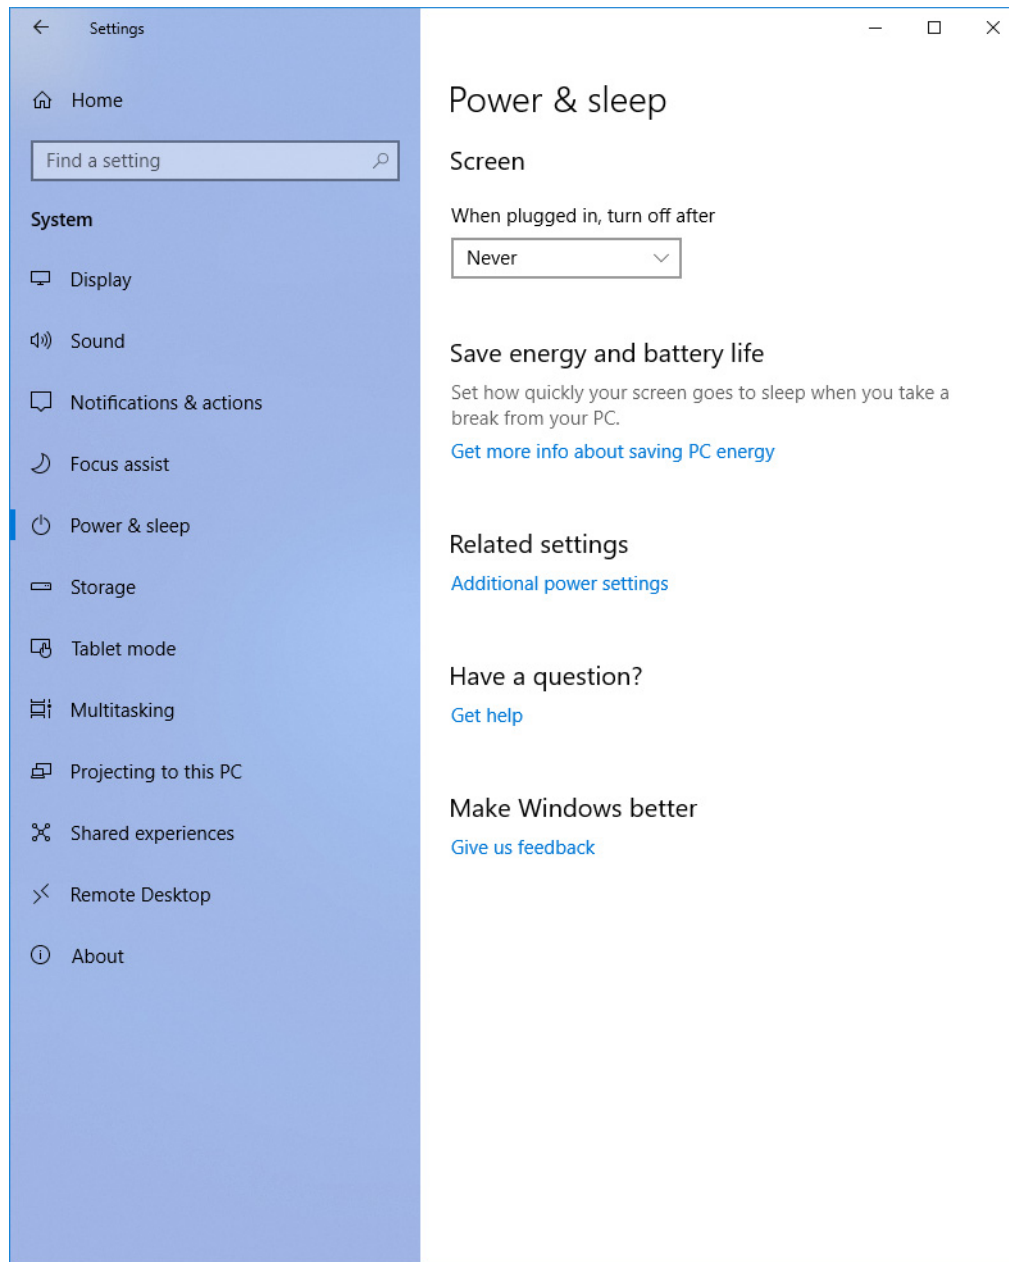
Settings

Home

Find a setting

System

Display

Sound

Notifications & actions

Focus assist

Power & sleep

Storage

Tablet mode

Multitasking

Projecting to this PC

Shared experiences

Remote Desktop

About

Power & sleep

Screen

When plugged in, turn off after

Never

Save energy and battery life

Set how quickly your screen goes to sleep when you take a break from your PC.

Get more info about saving PC energy

Related settings

Additional power settings

Have a question?

Get help

Make Windows better

Give us feedback